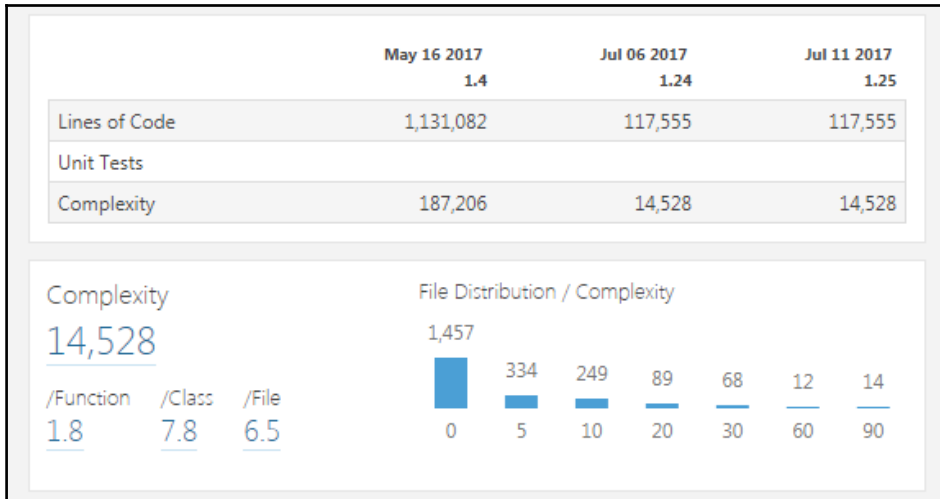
| | May 16 2017 1.4 | Jul 06 2017 1.24 | Jul 11 2017 1.25 |
|---|---|---|---|
| Lines of Code | 1,131,082 | 117,555 | 117,555 |
| Unit Tests | | | |
| Complexity | 187,206 | 14,528 | 14,528 |

Complexity
14,528
/Function 1.8
/Class 7.8
/File 6.5

File Distribution / Complexity
1,457
334
249
89
68
12
14
0
5
10
20
30
60
90